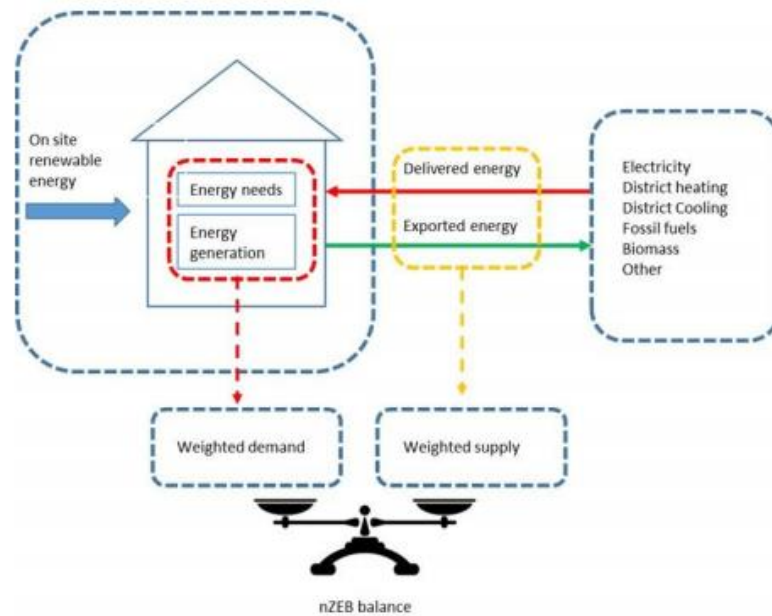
On site renewable energy

Energy needs

Energy generation

Delivered energy

Exported energy

Electricity
District heating
District Cooling
Fossil fuels
Biomass
Other

Weighted demand

Weighted supply

nZEB balance